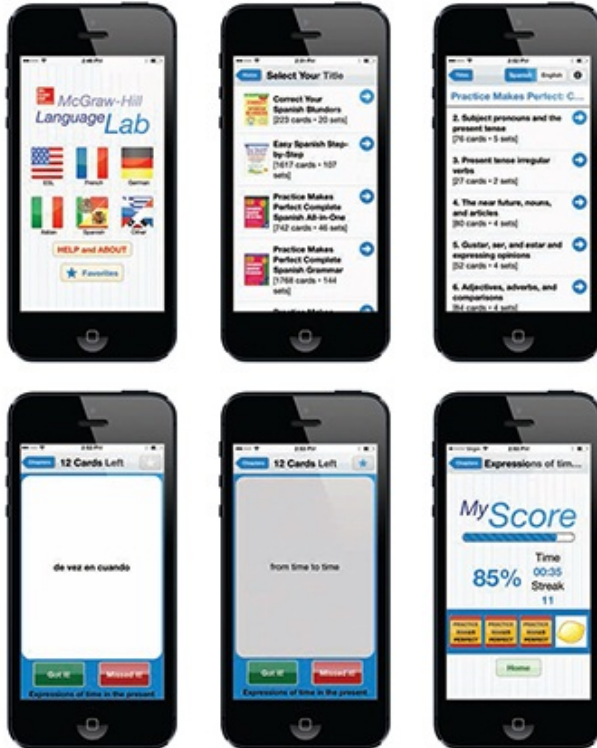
2:46 PM

McGraw-Hill Language Lab

ESL French German

Italian Spanish Other

HELP and ABOUT

Favorites

2:31 PM

Home Select Your Title

Correct Your Spanish Blunders [223 cards • 20 sets]

Easy Spanish Step-by-Step [1617 cards • 107 sets]

Practice Makes Perfect Complete Spanish All-in-One [742 cards • 46 sets]

Practice Makes Perfect Complete Spanish Grammar [1768 cards • 144 sets]

Titles Spanish English

Practice Makes Perfect: C...

2. Subject pronouns and the present tense [76 cards • 5 sets]

3. Present tense irregular verbs [27 cards • 2 sets]

4. The near future, nouns, and articles [80 cards • 4 sets]

5. Gustar, ser, and estar and expressing opinions [52 cards • 4 sets]

6. Adjectives, adverbs, and comparisons [84 cards • 4 sets]

2:52 PM

Chapters 12 Cards Left

de vez en cuando

Got it! Missed it!

Expressions of time in the present

2:52 PM

Chapters 12 Cards Left

from time to time

Got it! Missed it!

Expressions of time in the present

2:56 PM

Chapters Expressions of tim...

My Score

85%

Time 00:35

Streak 11

PRACTICE MAKES PERFECT PRACTICE MAKES PERFECT PRACTICE MAKES PERFECT

Home